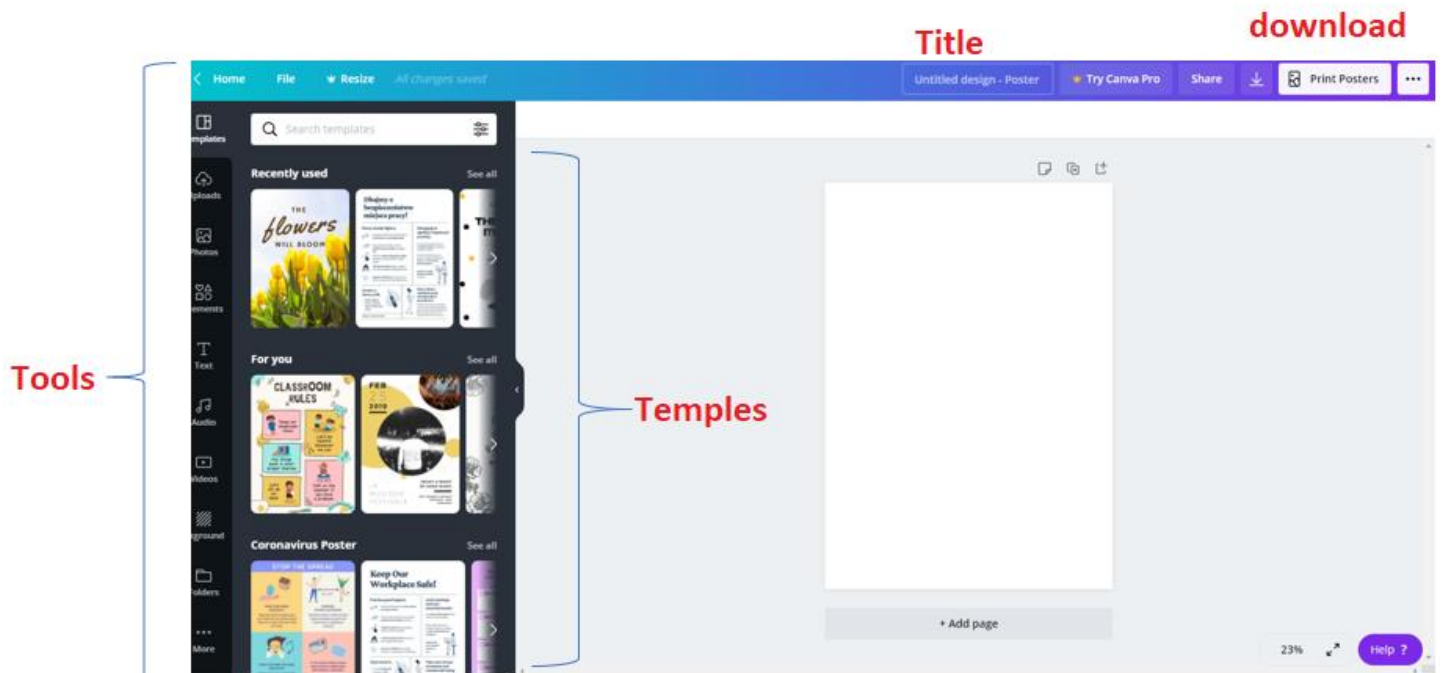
Title

download

Home File Resize All changes saved

Untitled design - Poster

Try Canva Pro

Share

Print Posters

...

mplates

ploads

Photos

ements

Text

Audio

Videos

ground

olders

More

Search templates

Recently used

See all

THE flowers WILL BLOOM

Dbajmy o bezpieczeństwo miejsca pracy!

For you

See all

CLASSROOM RULES

FEB 25 2019

Coronavirus Poster

See all

STOP THE SPREAD

Keep Our Workplace Safe!

Tools

Temples

+ Add page

23%

Help ?